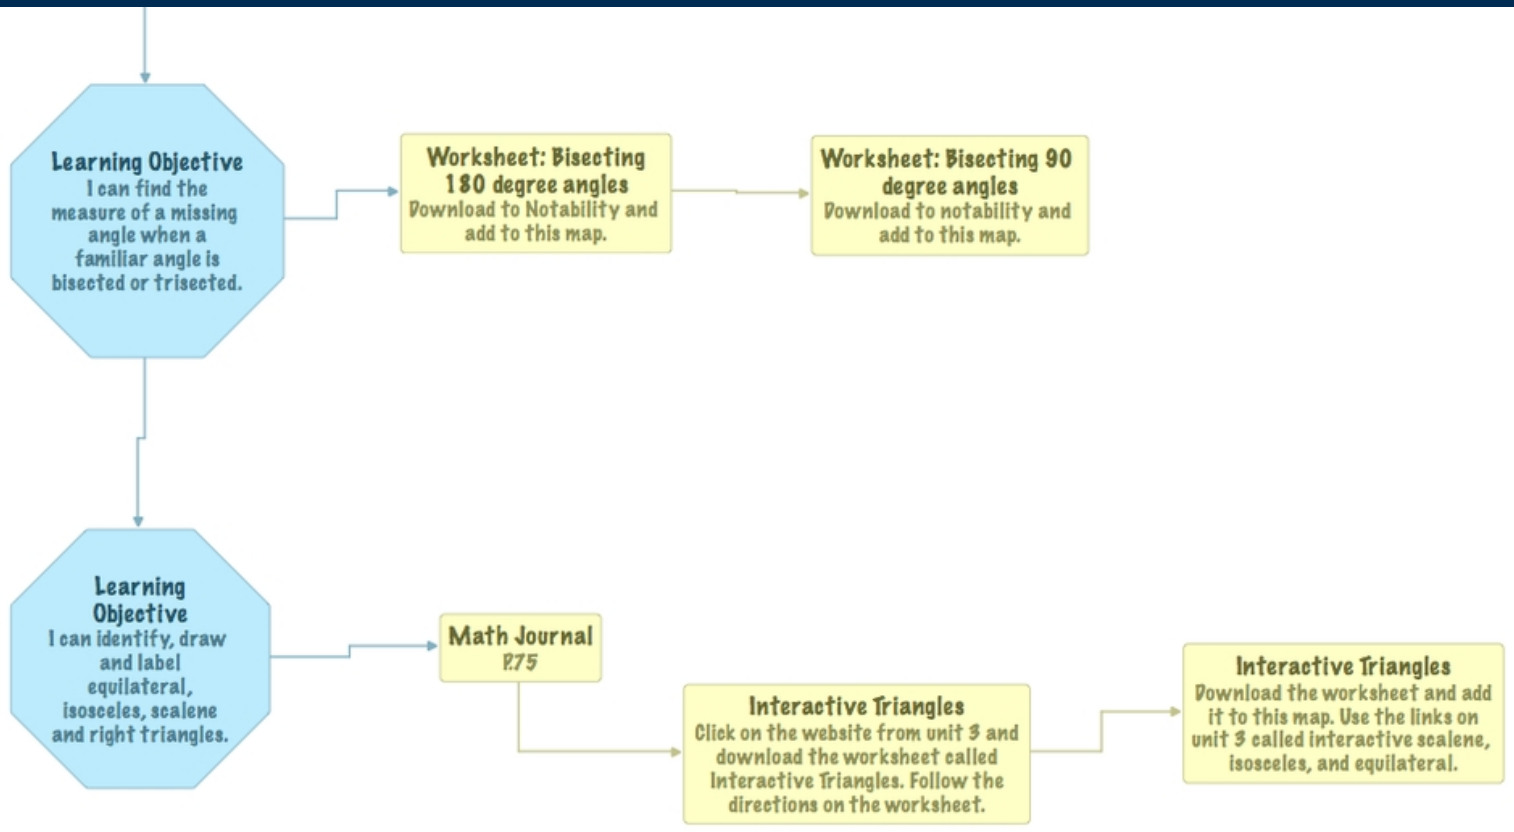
Learning Objective
I can find the measure of a missing angle when a familiar angle is bisected or trisected.

Worksheet: Bisecting 180 degree angles
Download to Notability and add to this map.

Worksheet: Bisecting 90 degree angles
Download to notability and add to this map.

Learning Objective
I can identify, draw and label equilateral, isosceles, scalene and right triangles.

Math Journal
P.75

Interactive Triangles
Click on the website from unit 3 and download the worksheet called Interactive Triangles. Follow the directions on the worksheet.

Interactive Triangles
Download the worksheet and add it to this map. Use the links on unit 3 called interactive scalene, isosceles, and equilateral.